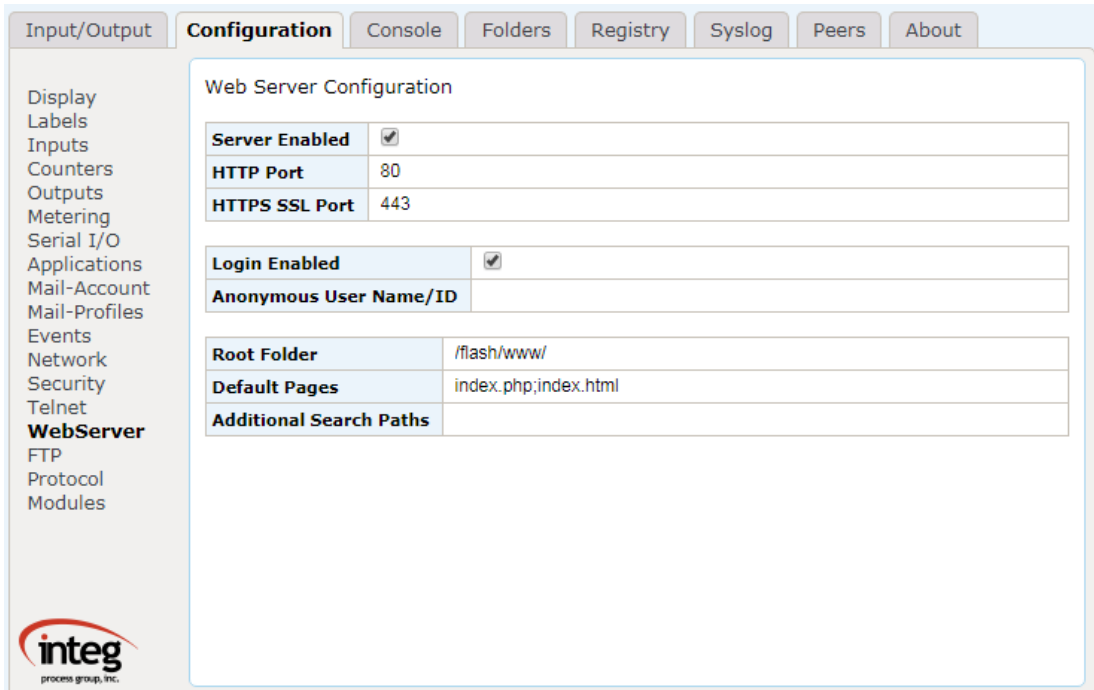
Input/Output Configuration Console Folders Registry Syslog Peers About

Display
Labels
Inputs
Counters
Outputs
Metering
Serial I/O
Applications
Mail-Account
Mail-Profiles
Events
Network
Security
Telnet
WebServer
FTP
Protocol
Modules

Web Server Configuration

| Server Enabled | ✔ |
|---|---|
| HTTP Port | 80 |
| HTTPS SSL Port | 443 |

| Login Enabled | ✔ |
|---|---|
| Anonymous User Name/ID | |

| Root Folder | /flash/www/ |
|---|---|
| Default Pages | index.php;index.html |
| Additional Search Paths | |

integ
process group, inc.